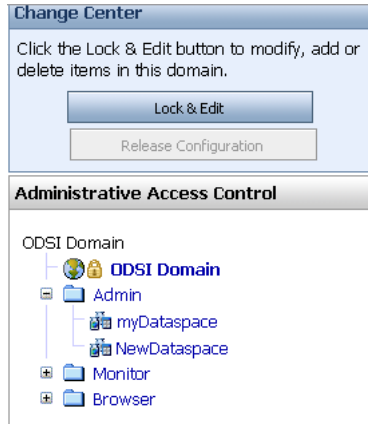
Change Center

Click the Lock & Edit button to modify, add or delete items in this domain.

Lock & Edit

Release Configuration

Administrative Access Control

ODSI Domain

ODSI Domain

Admin

myDataspace

NewDataspace

Monitor

Browser